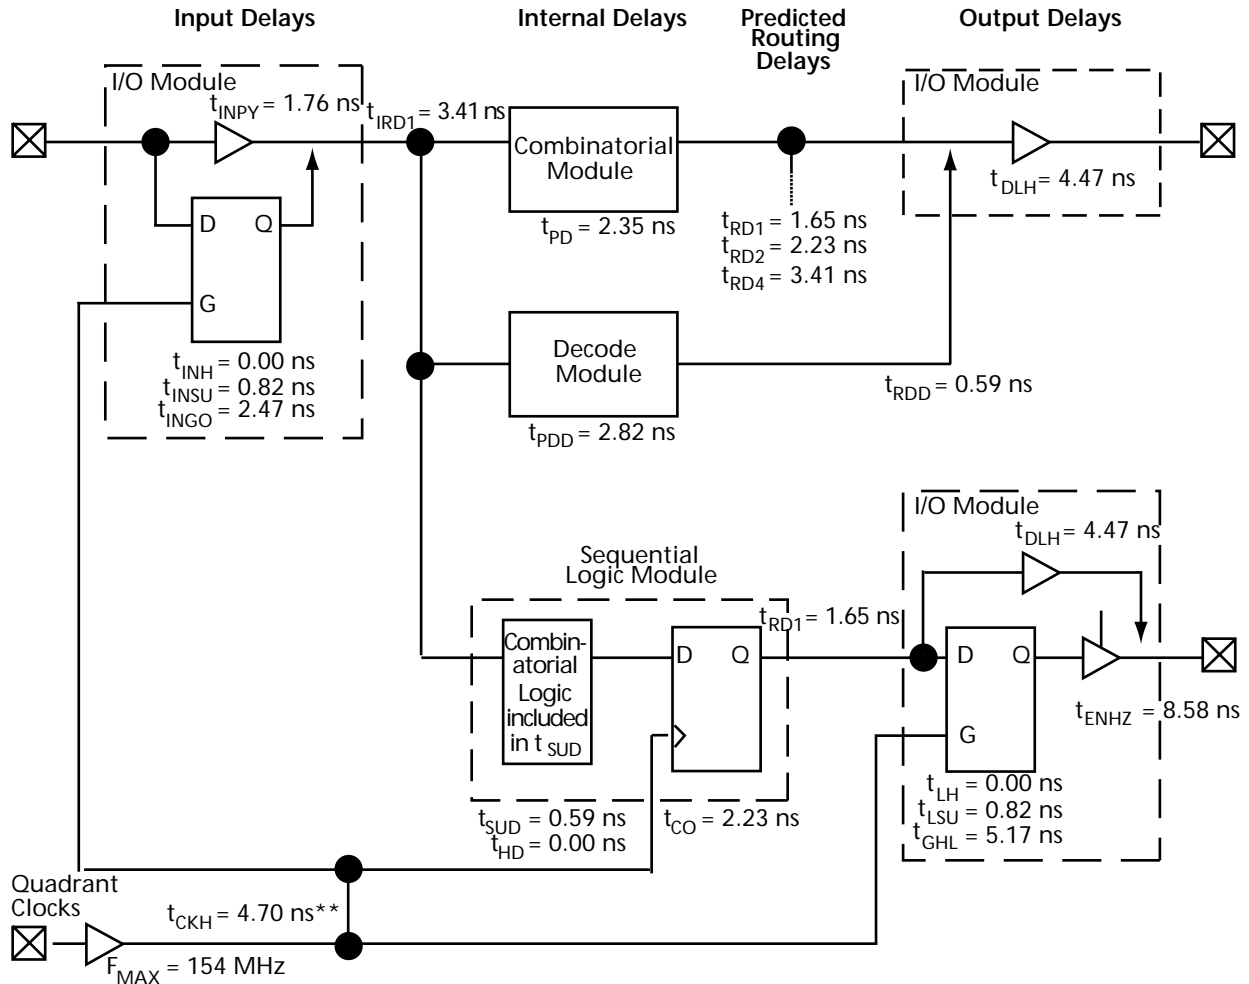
Input Delays

Internal Delays

Predicted Routing Delays

Output Delays

I/O Module

$t_{INPY}$ = 1.76 ns

$t_{IRD1}$ = 3.41 ns

Combinatorial Module

$t_{PD}$ = 2.35 ns

$t_{RD1}$ = 1.65 ns
$t_{RD2}$ = 2.23 ns
$t_{RD4}$ = 3.41 ns

I/O Module

$t_{DLH}$ = 4.47 ns

D Q

G

$t_{INH}$ = 0.00 ns
$t_{INSU}$ = 0.82 ns
$t_{INGO}$ = 2.47 ns

Decode Module

$t_{PDD}$ = 2.82 ns

$t_{RDD}$ = 0.59 ns

I/O Module

$t_{DLH}$ = 4.47 ns

Sequential Logic Module

$t_{RD1}$ = 1.65 ns

Combinatorial Logic included in $t_{SUD}$

D Q

D Q

G

$t_{ENHZ}$ = 8.58 ns

$t_{LH}$ = 0.00 ns
$t_{LSU}$ = 0.82 ns
$t_{GHL}$ = 5.17 ns

$t_{SUD}$ = 0.59 ns
$t_{HD}$ = 0.00 ns

$t_{CO}$ = 2.23 ns

Quadrant Clocks

$t_{CKH}$ = 4.70 ns**

$F_{MAX}$ = 154 MHz